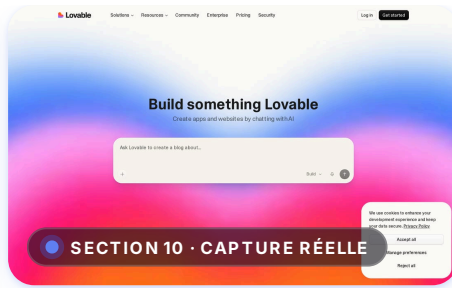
Lovable Solutions Resources Community Enterprise Pricing Security Log in Get started

Build something Lovable

Create apps and websites by chatting with AI

Ask Lovable to create a blog about...

+ Build

We use cookies to enhance your development experience and keep your data secure. Privacy Policy

Accept all

Manage preferences

Reject all

SECTION 10 · CAPTURE RÉELLE